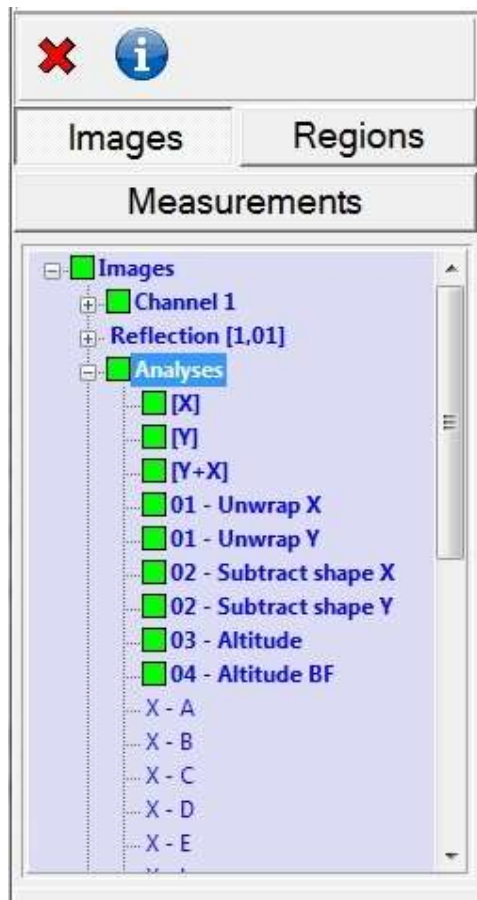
Images

Regions

Measurements

Images
Channel 1
Reflection [1,01]
Analyses
[X]
[Y]
[Y+X]
01 - Unwrap X
01 - Unwrap Y
02 - Subtract shape X
02 - Subtract shape Y
03 - Altitude
04 - Altitude BF
X - A
X - B
X - C
X - D
X - E
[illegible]